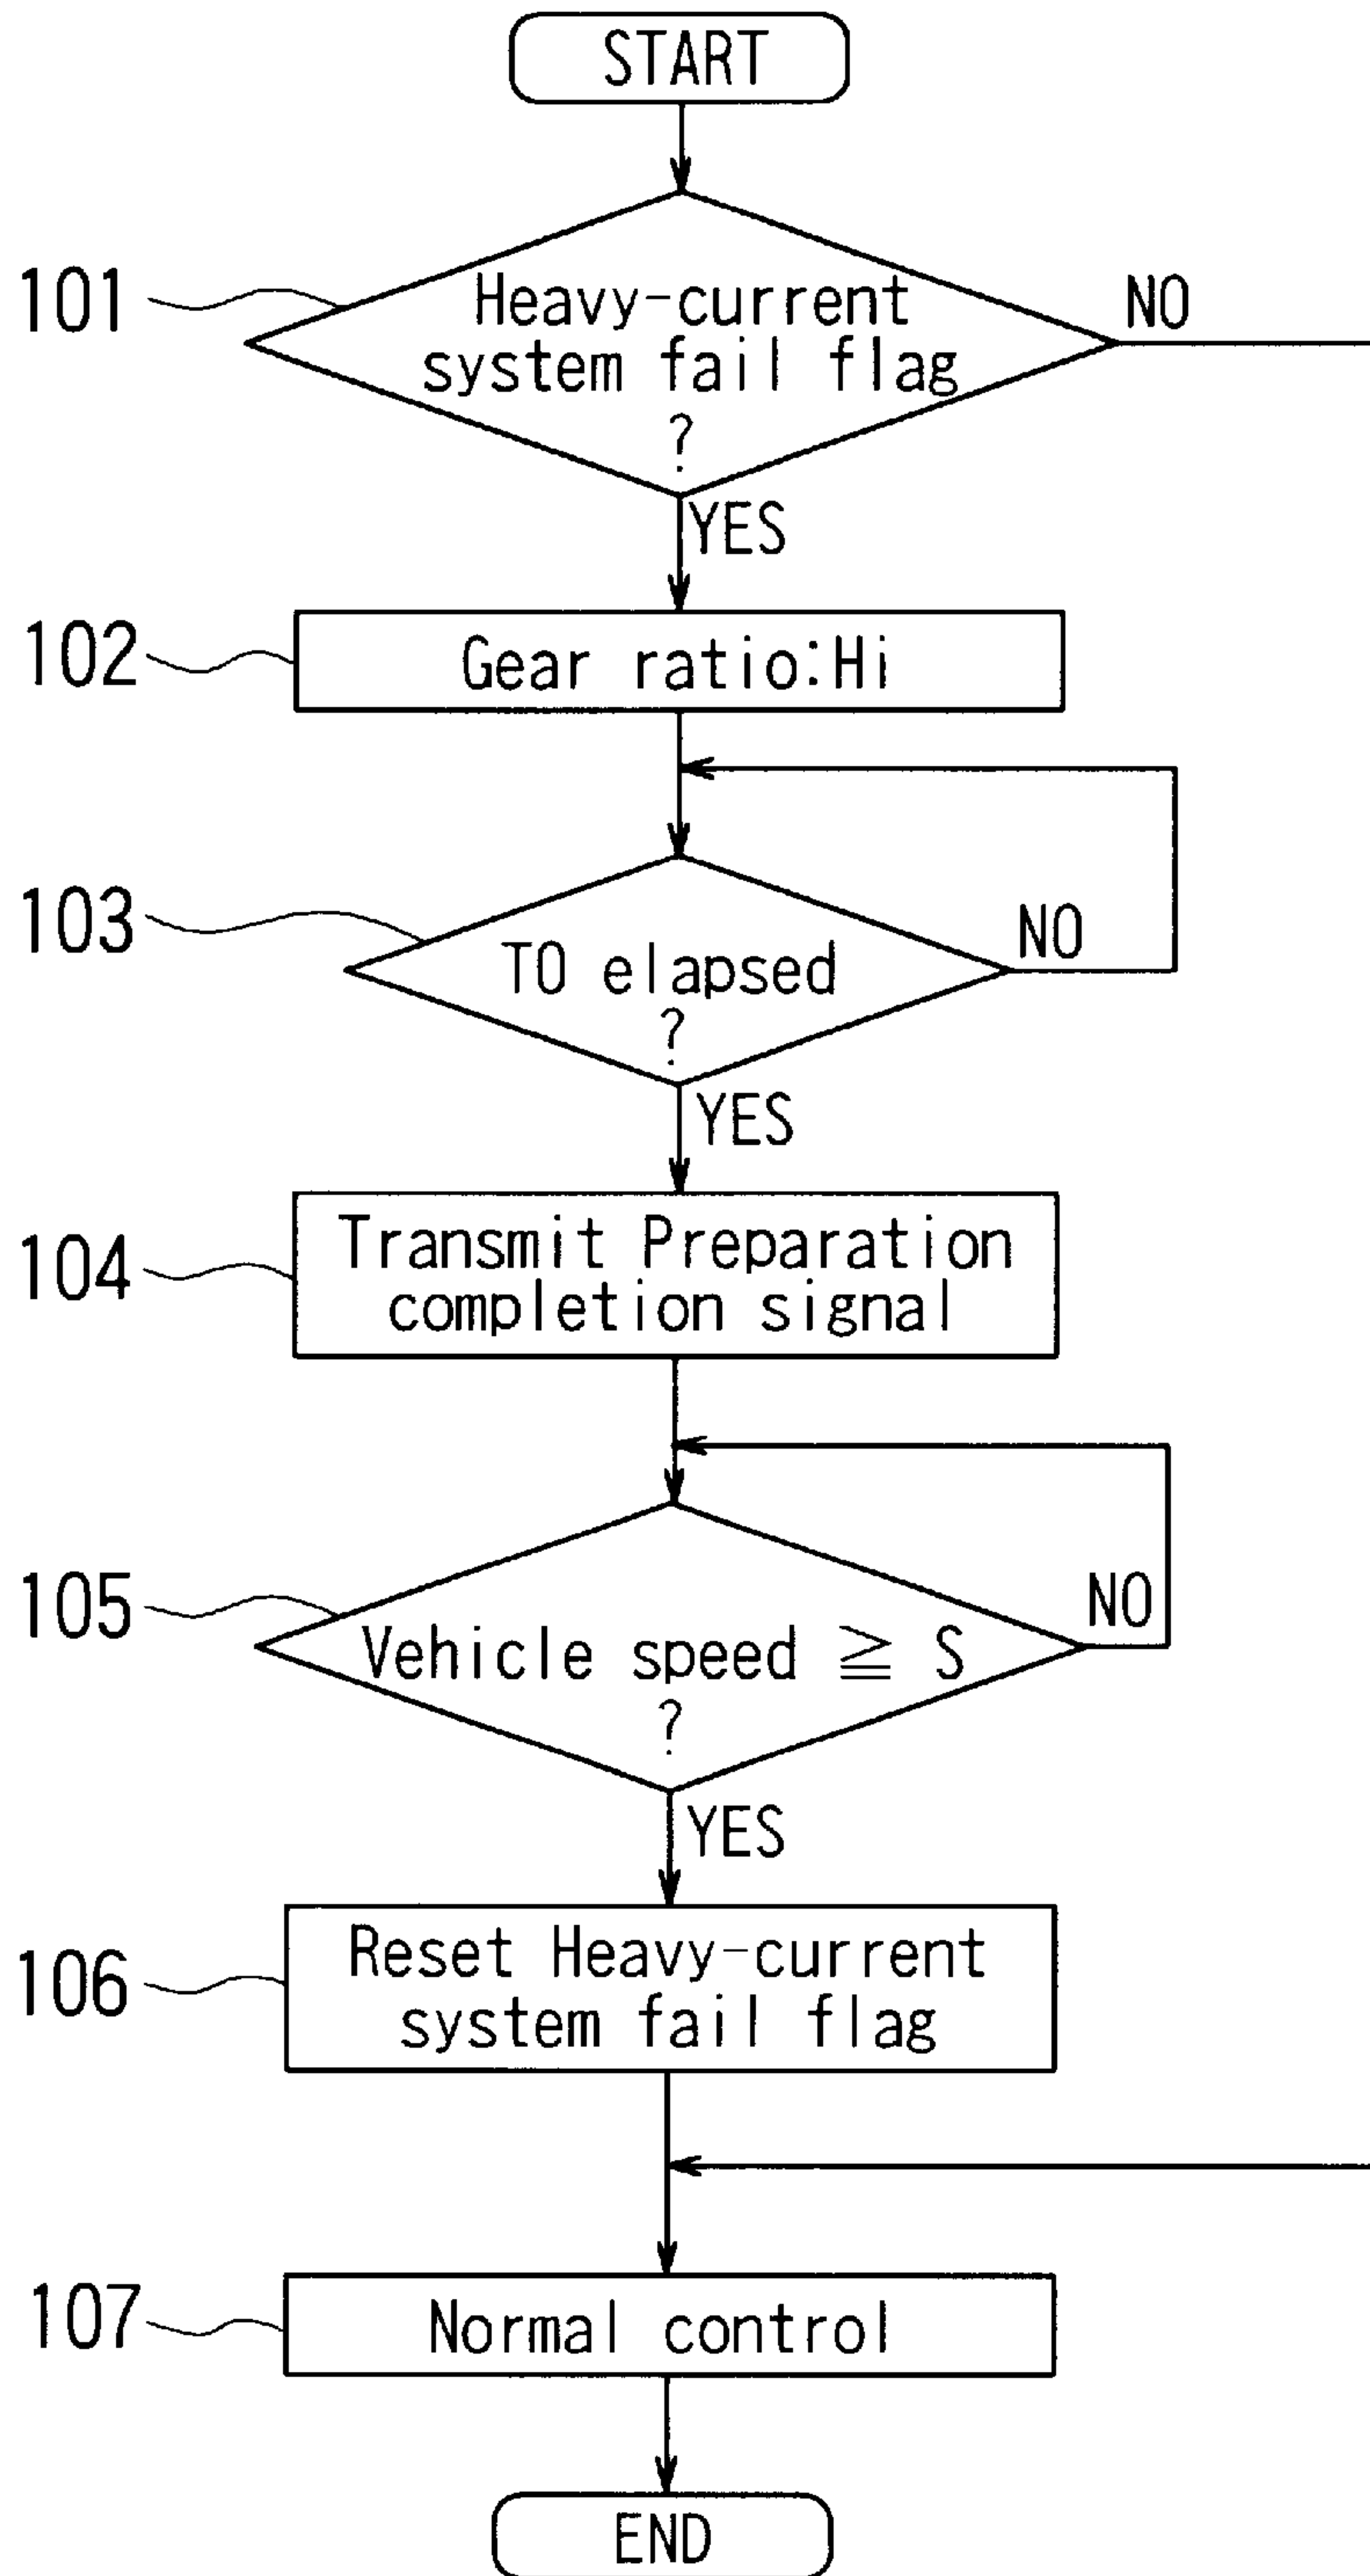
START

101 Heavy-current system fail flag ?

NO

YES

102 Gear ratio:Hi

103 T0 elapsed ?

NO

YES

104 Transmit Preparation completion signal

105 Vehicle speed $\geqq$ S ?

NO

YES

106 Reset Heavy-current system fail flag

107 Normal control

END